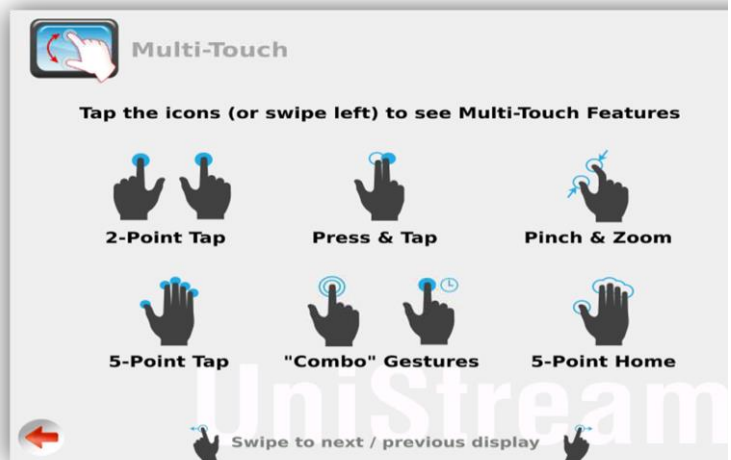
Multi-Touch

Tap the icons (or swipe left) to see Multi-Touch Features

2-Point Tap

Press & Tap

Pinch & Zoom

5-Point Tap

"Combo" Gestures

5-Point Home

UniStream

Swipe to next / previous display